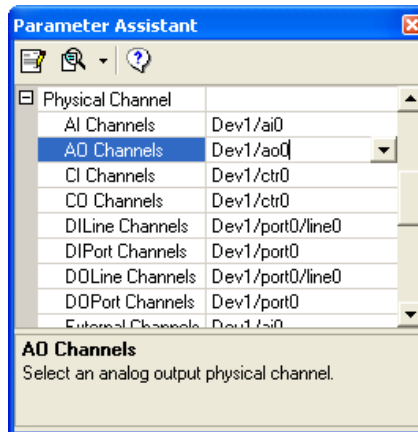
Parameter Assistant

Physical Channel

| | |
|---|---|
| AI Channels | Dev1/ai0 |
| AO Channels | Dev1/ao0 |
| CI Channels | Dev1/ctr0 |
| CO Channels | Dev1/ctr0 |
| DILine Channels | Dev1/port0/line0 |
| DIPort Channels | Dev1/port0 |
| DOLine Channels | Dev1/port0/line0 |
| DOPort Channels | Dev1/port0 |
| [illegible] | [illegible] |

AO Channels
Select an analog output physical channel.